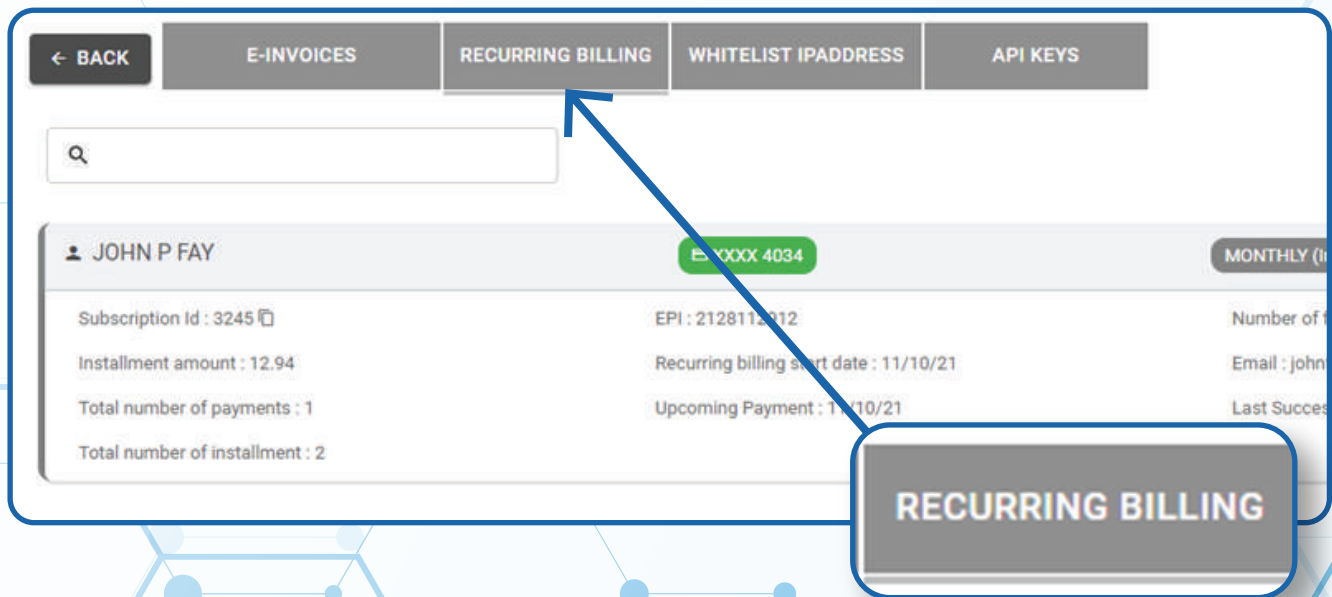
← BACK

E-INVOICES

RECURRING BILLING

WHITELIST IPADDRESS

API KEYS

JOHN P FAY

XXXX 4034

MONTHLY (I

Subscription Id : 3245

EPI : 2128112912

Number of

Installment amount : 12.94

Recurring billing start date : 11/10/21

Email : john

Total number of payments : 1

Upcoming Payment : 1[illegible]/10/21

Last Succes

Total number of installment : 2

RECURRING BILLING